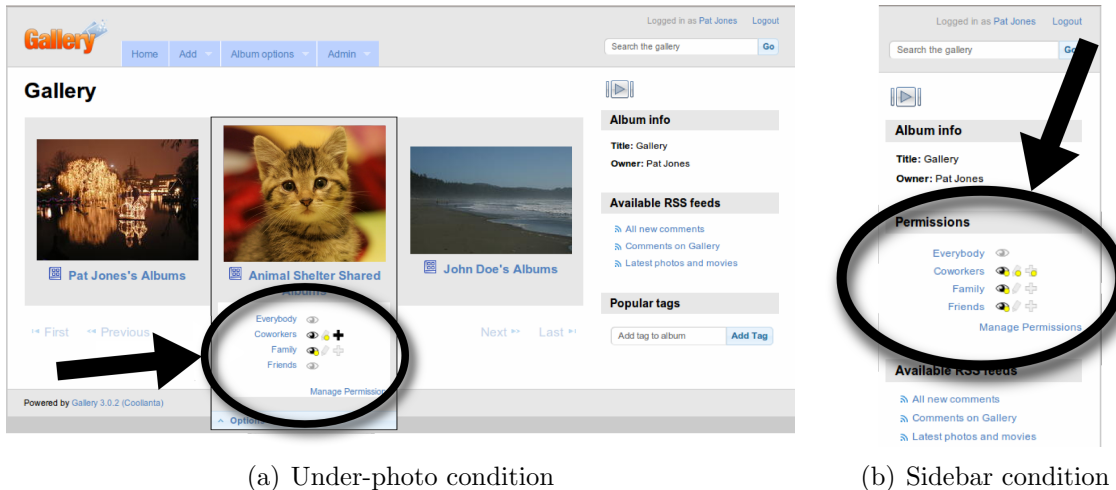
Gallery

Logged in as Pat Jones Logout

Home Add Album options Admin

Search the gallery Go

Gallery

Pat Jones's Albums

Animal Shelter Shared Albums

John Doe's Albums

Everybody
Coworkers
Family
Friends

Manage Permissions

Options

First Previous

Next Last

Album info

Title: Gallery

Owner: Pat Jones

Available RSS feeds

All new comments
Comments on Gallery
Latest photos and movies

Popular tags

Add tag to album Add Tag

Powered by Gallery 3.0.2 (Coollanta)

(a) Under-photo condition

Logged in as Pat Jones Logout

Search the gallery Go

Album info

Title: Gallery

Owner: Pat Jones

Permissions

Everybody
Coworkers
Family
Friends

Manage Permissions

Available RSS feeds

All new comments
Comments on Gallery
Latest photos and movies

(b) Sidebar condition